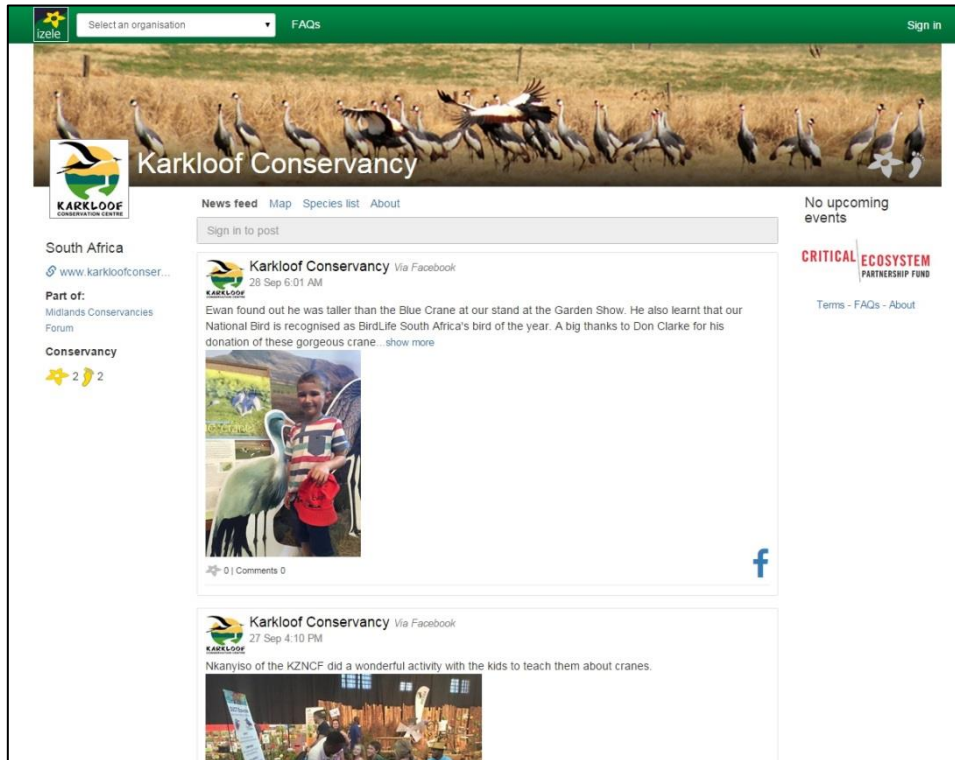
izele

Select an organisation

FAQs

Sign in

Karkloof Conservancy

KARKLOOF CONSERVATION CENTRE

South Africa

www.karkloofconser...

Part of:

Midlands Conservancies Forum

Conservancy

2 2

News feed Map Species list About

Sign in to post

Karkloof Conservancy Via Facebook
28 Sep 6:01 AM

Ewan found out he was taller than the Blue Crane at our stand at the Garden Show. He also learnt that our National Bird is recognised as BirdLife South Africa's bird of the year. A big thanks to Don Clarke for his donation of these gorgeous crane...show more

0 | Comments 0

Karkloof Conservancy Via Facebook
27 Sep 4:10 PM

Nkanyiso of the KZNCF did a wonderful activity with the kids to teach them about cranes.

No upcoming events

CRITICAL ECOSYSTEM PARTNERSHIP FUND

Terms - FAQs - About